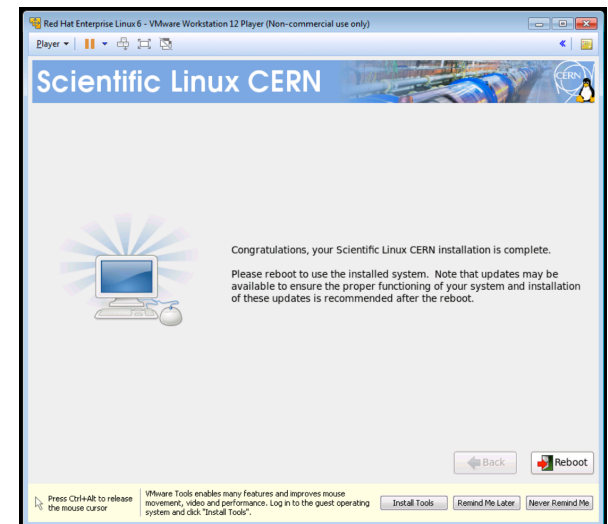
Red Hat Enterprise Linux 6 - VMware Workstation 12 Player (Non-commercial use only)

Player

Scientific Linux CERN

CERN

Congratulations, your Scientific Linux CERN installation is complete.

Please reboot to use the installed system. Note that updates may be available to ensure the proper functioning of your system and installation of these updates is recommended after the reboot.

Back

Reboot

Press Ctrl+Alt to release the mouse cursor

VMware Tools enables many features and improves mouse movement, video and performance. Log in to the guest operating system and click "Install Tools".

Install Tools

Remind Me Later

Never Remind Me